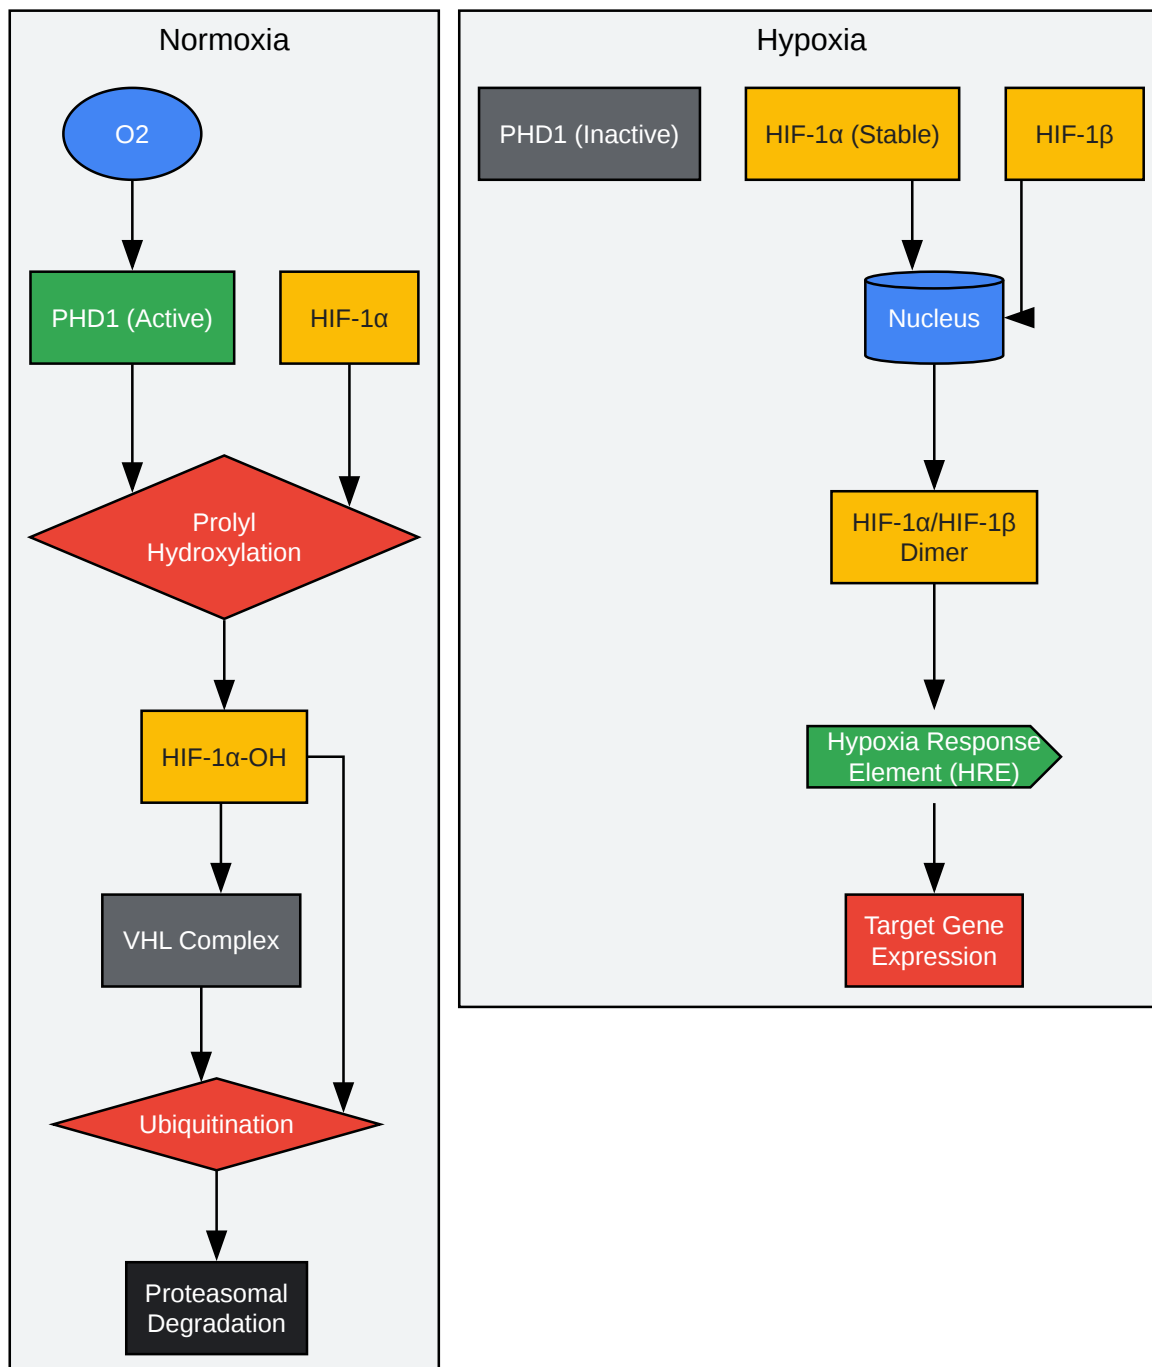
Normoxia

O2

PHD1 (Active)

HIF-1α

Prolyl Hydroxylation

HIF-1α-OH

VHL Complex

Ubiquitination

Proteasomal Degradation

Hypoxia

PHD1 (Inactive)

HIF-1α (Stable)

HIF-1β

Nucleus

HIF-1α/HIF-1β Dimer

Hypoxia Response Element (HRE)

Target Gene Expression